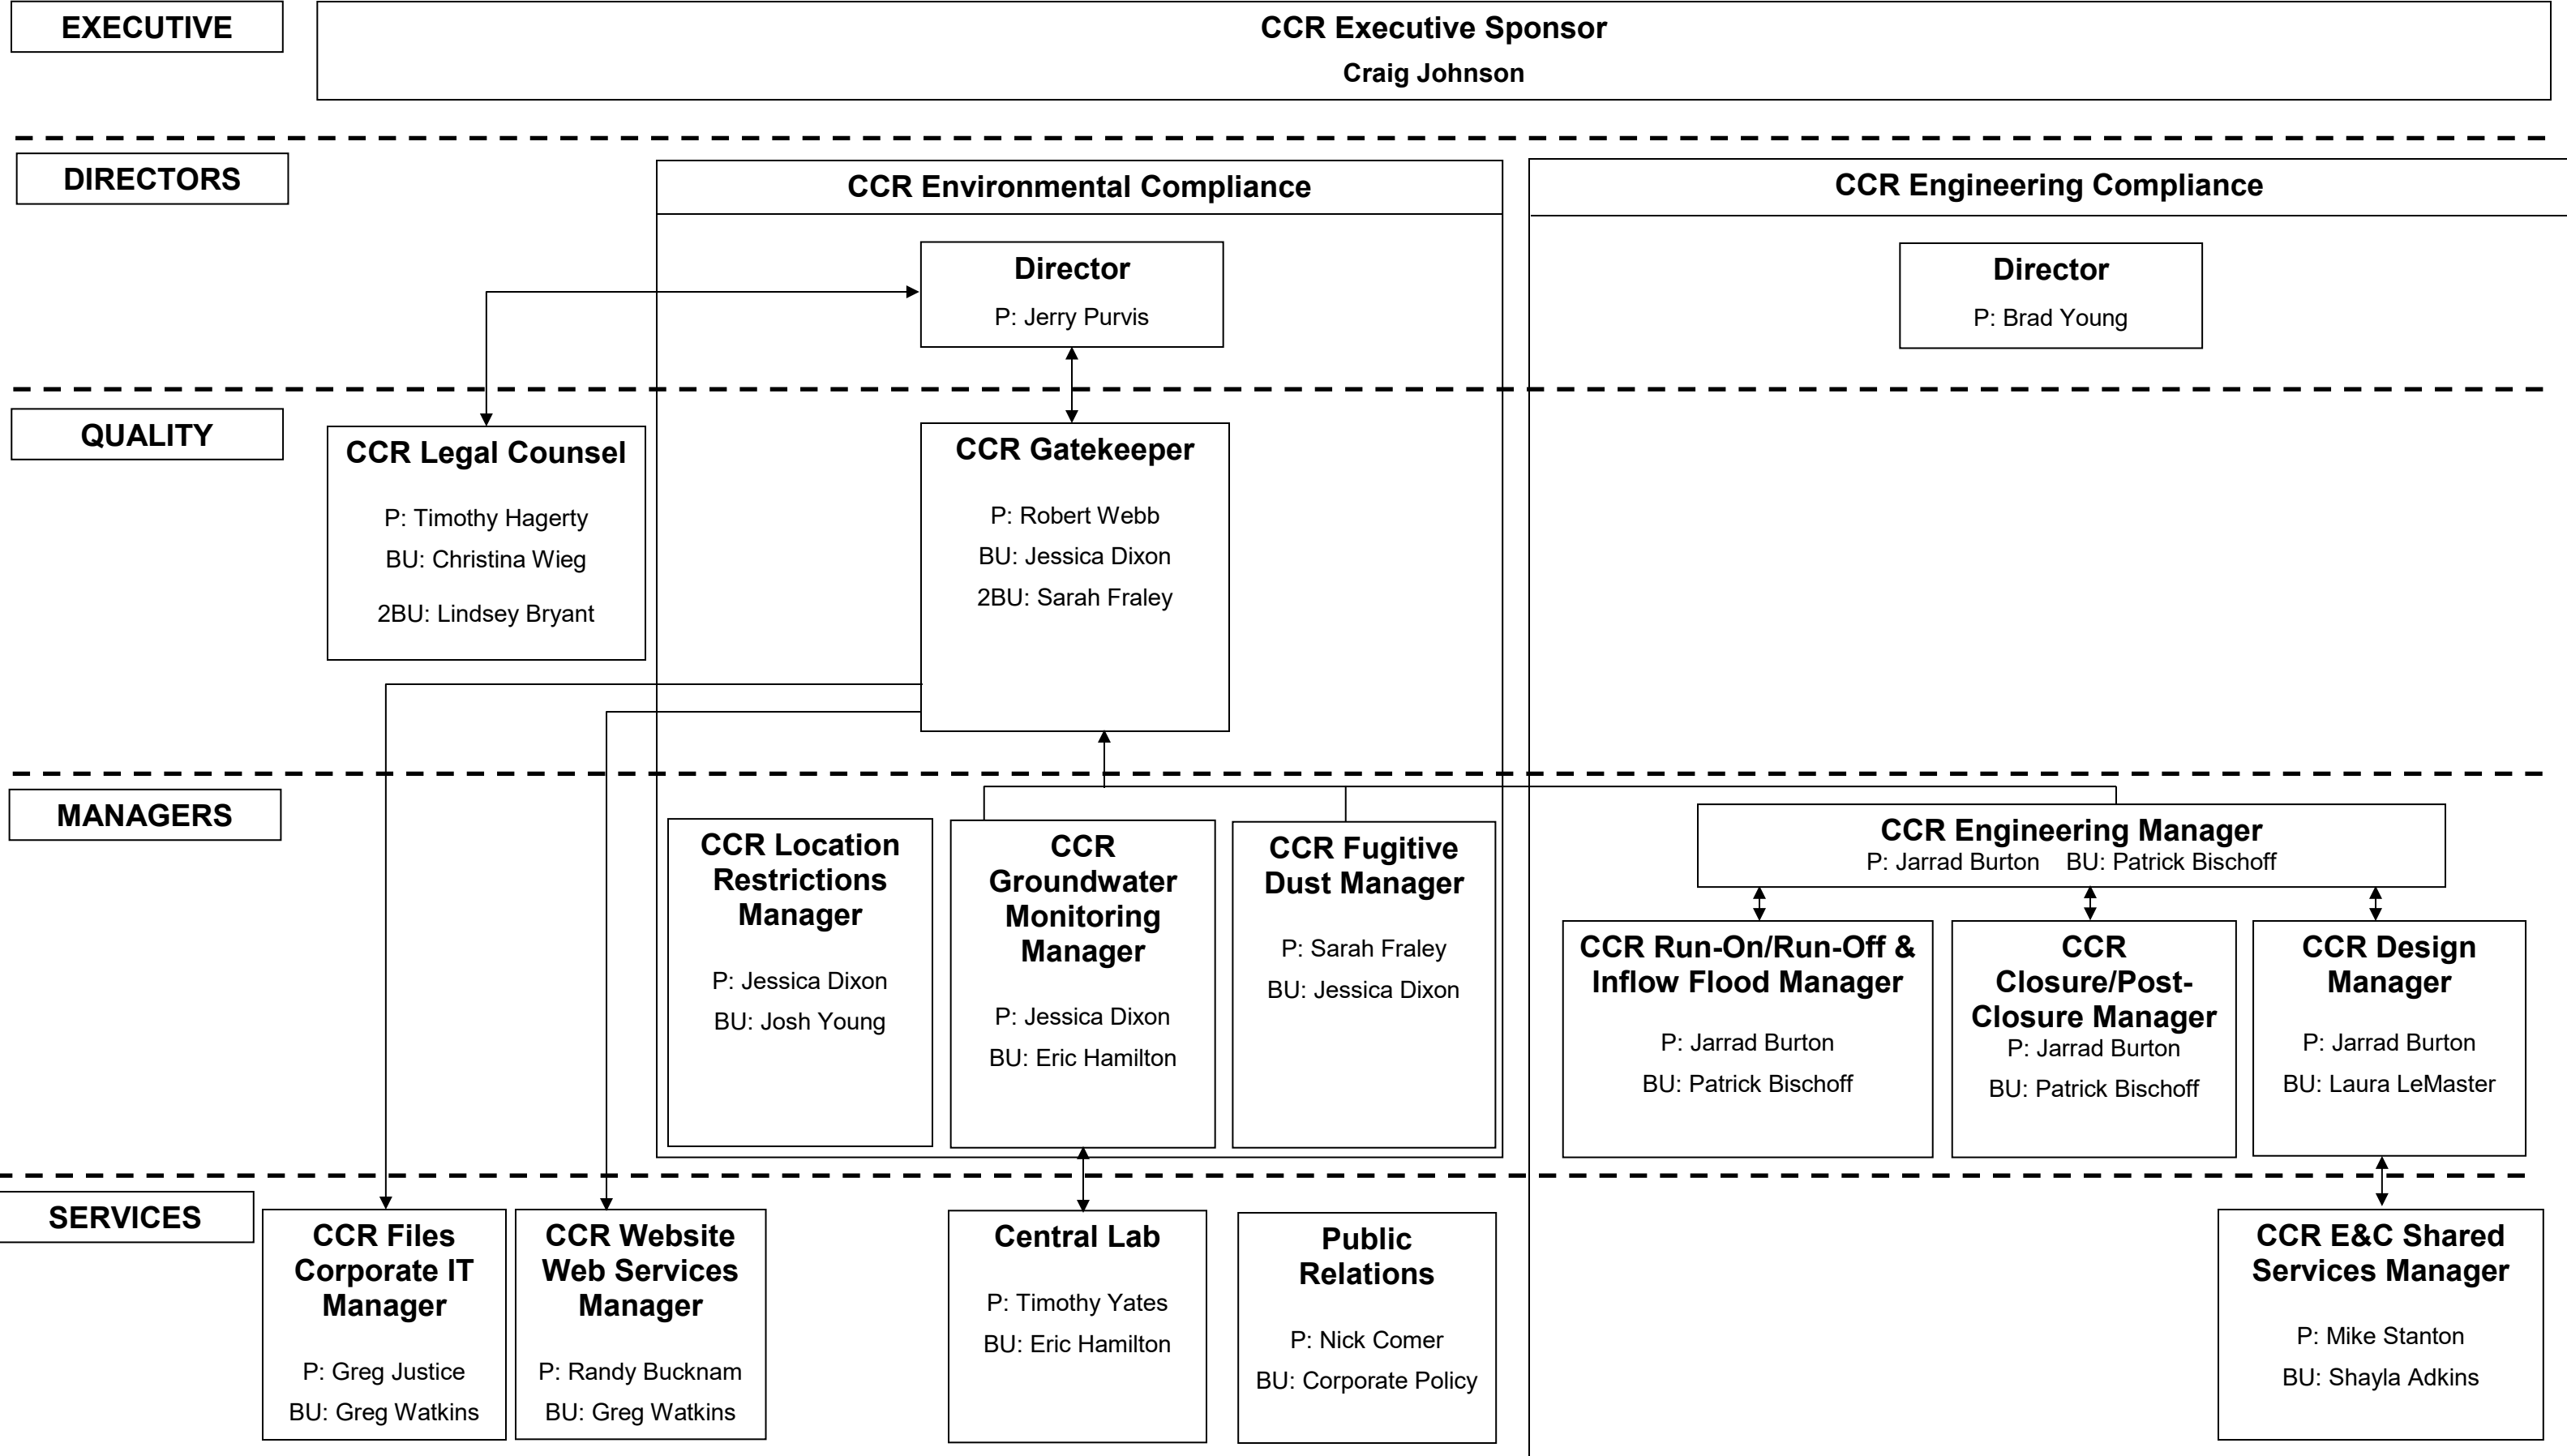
EXECUTIVE

CCR Executive Sponsor
Craig Johnson

DIRECTORS

CCR Environmental Compliance

CCR Engineering Compliance

Director
P: Jerry Purvis

Director
P: Brad Young

QUALITY

CCR Legal Counsel
P: Timothy Hagerty
BU: Christina Wieg
2BU: Lindsey Bryant

CCR Gatekeeper
P: Robert Webb
BU: Jessica Dixon
2BU: Sarah Fraley

MANAGERS

CCR Location Restrictions Manager
P: Jessica Dixon
BU: Josh Young

CCR Groundwater Monitoring Manager
P: Jessica Dixon
BU: Eric Hamilton

CCR Fugitive Dust Manager
P: Sarah Fraley
BU: Jessica Dixon

CCR Engineering Manager
P: Jarrad Burton BU: Patrick Bischoff

CCR Run-On/Run-Off & Inflow Flood Manager
P: Jarrad Burton
BU: Patrick Bischoff

CCR Closure/Post-Closure Manager
P: Jarrad Burton
BU: Patrick Bischoff

CCR Design Manager
P: Jarrad Burton
BU: Laura LeMaster

SERVICES

CCR Files Corporate IT Manager
P: Greg Justice
BU: Greg Watkins

CCR Website Web Services Manager
P: Randy Bucknam
BU: Greg Watkins

Central Lab
P: Timothy Yates
BU: Eric Hamilton

Public Relations
P: Nick Comer
BU: Corporate Policy

CCR E&C Shared Services Manager
P: Mike Stanton
BU: Shayla Adkins